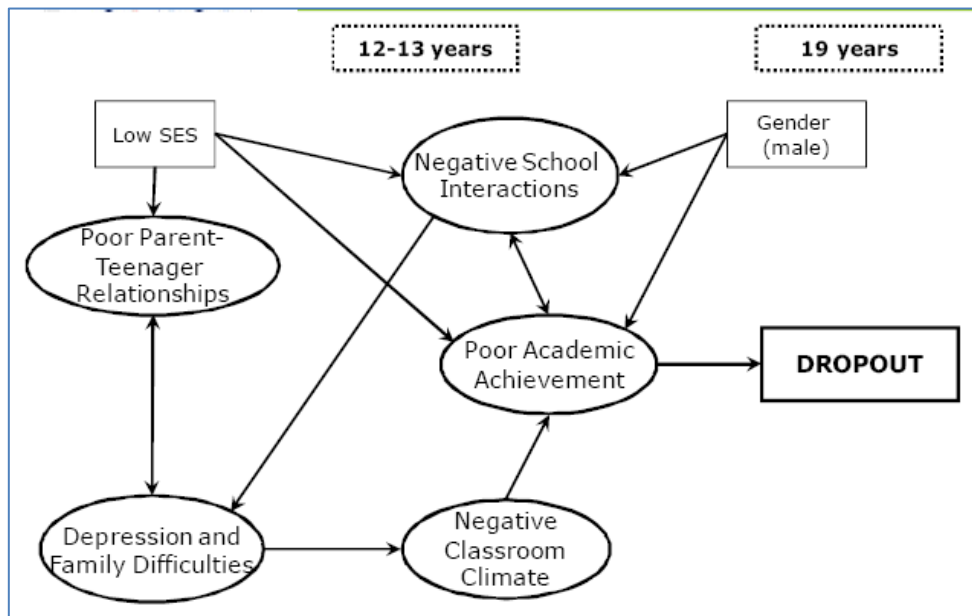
12-13 years

19 years

Low SES

Gender (male)

Negative School Interactions

Poor Parent-Teenager Relationships

Poor Academic Achievement

DROPOUT

Depression and Family Difficulties

Negative Classroom Climate